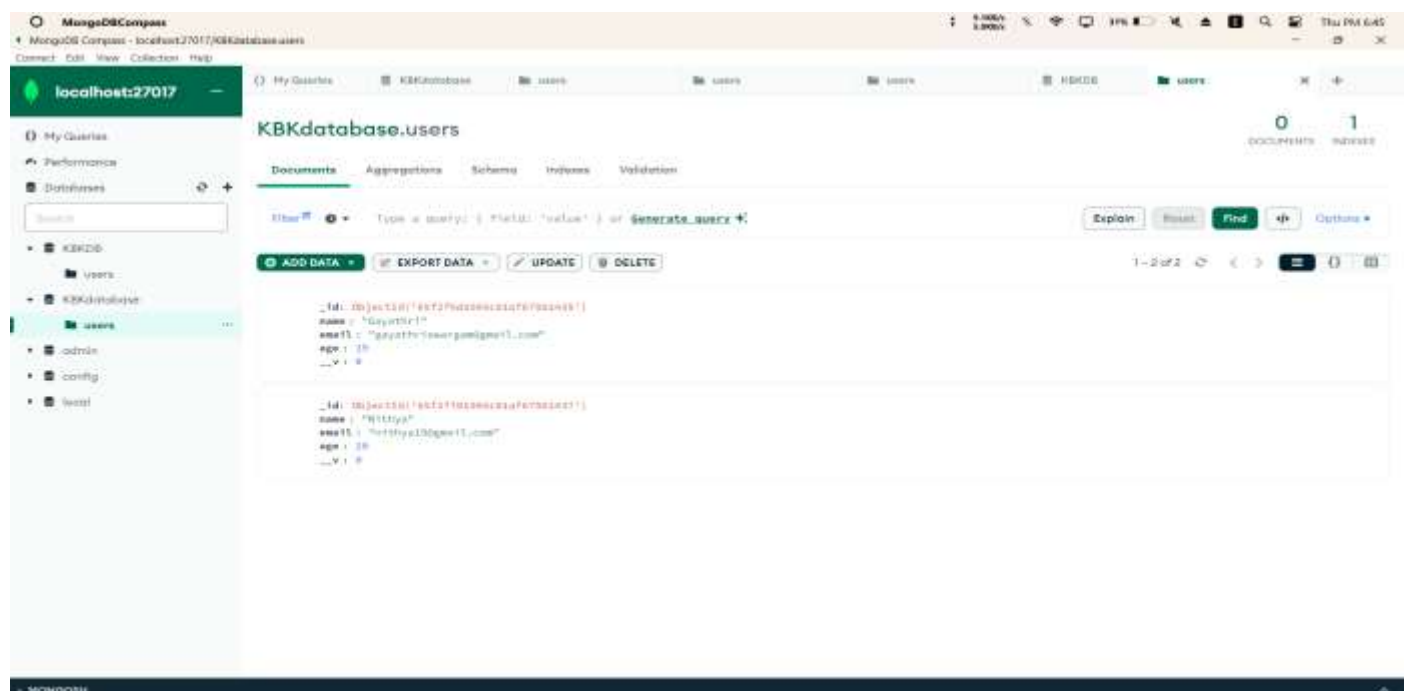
MongoDBCompass
MongoDB Compass - localhost:27017/KBKdatabase.users
Connect Edit View Collection Help

Thu PM 6:45

localhost:27017

My Queries
Performance
Databases
Search
KBKDB
users
KBKdatabase
users
admin
config
local

My Queries | KBKdatabase | users | users | users | KBKDB | users

KBKdatabase.users

0 DOCUMENTS 1 INDEXES

Documents Aggregations Schema Indexes Validation

Filter Type a query: { field: 'value' } or Generate query
Explain Reset Find Options

ADD DATA EXPORT DATA UPDATE DELETE

1-2 of 2

_id: ObjectId('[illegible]')
name : "Gayathri"
email : "gayathri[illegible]@gmail.com"
age : 19
__v : 0

_id: ObjectId('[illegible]')
name : "Nithya"
email : "nithya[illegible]@gmail.com"
age : 19
__v : 0

MONGOSH